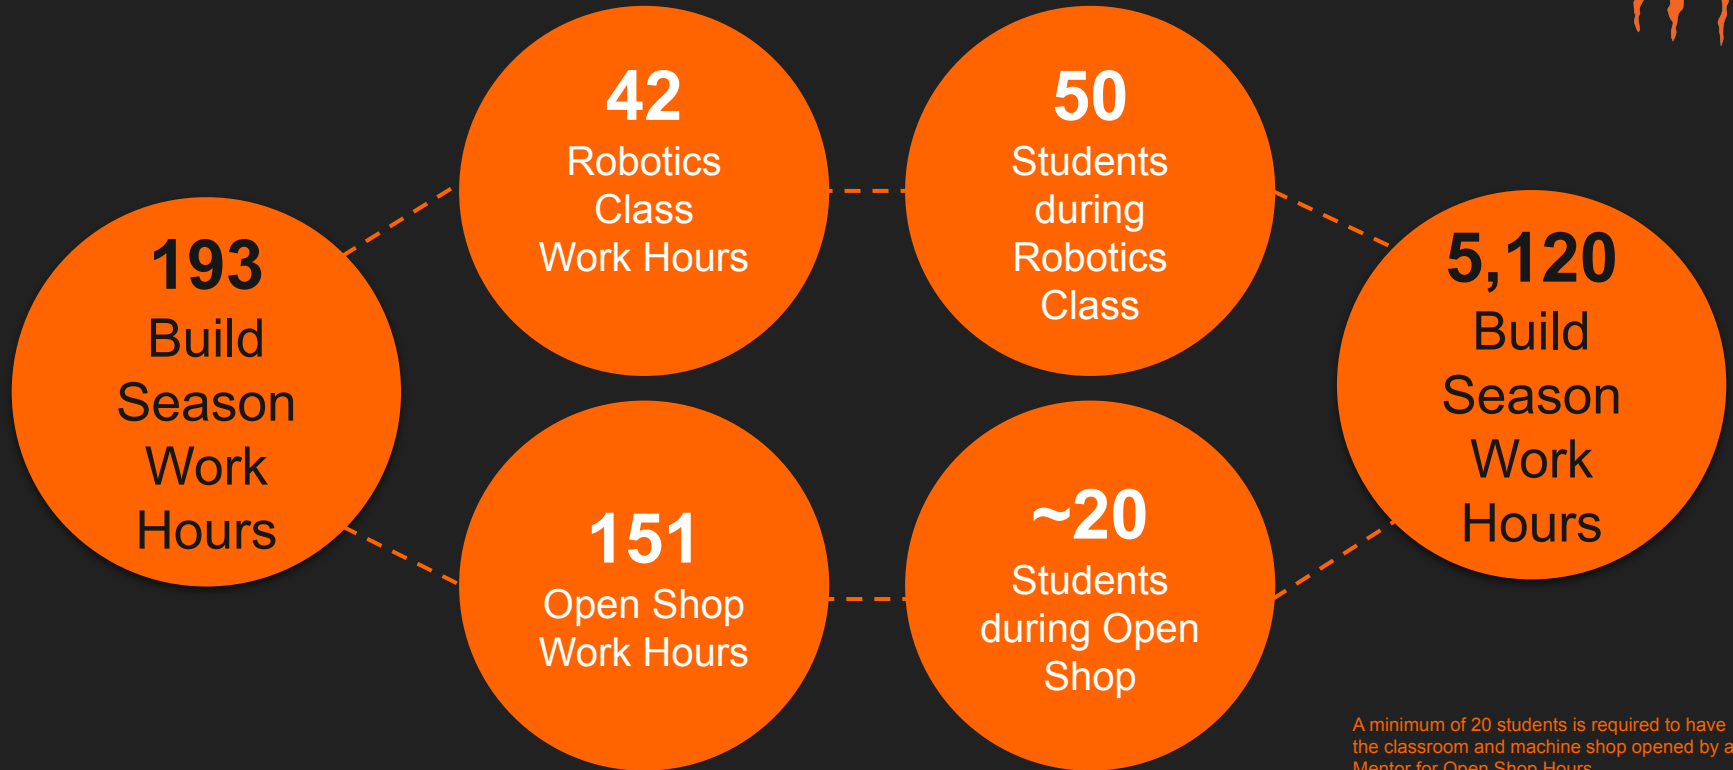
193
Build
Season
Work
Hours

42
Robotics
Class
Work Hours

50
Students
during
Robotics
Class

151
Open Shop
Work Hours

~20
Students
during Open
Shop

5,120
Build
Season
Work
Hours

A minimum of 20 students is required to have the classroom and machine shop opened by a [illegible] Mentor for Open Shop Hours